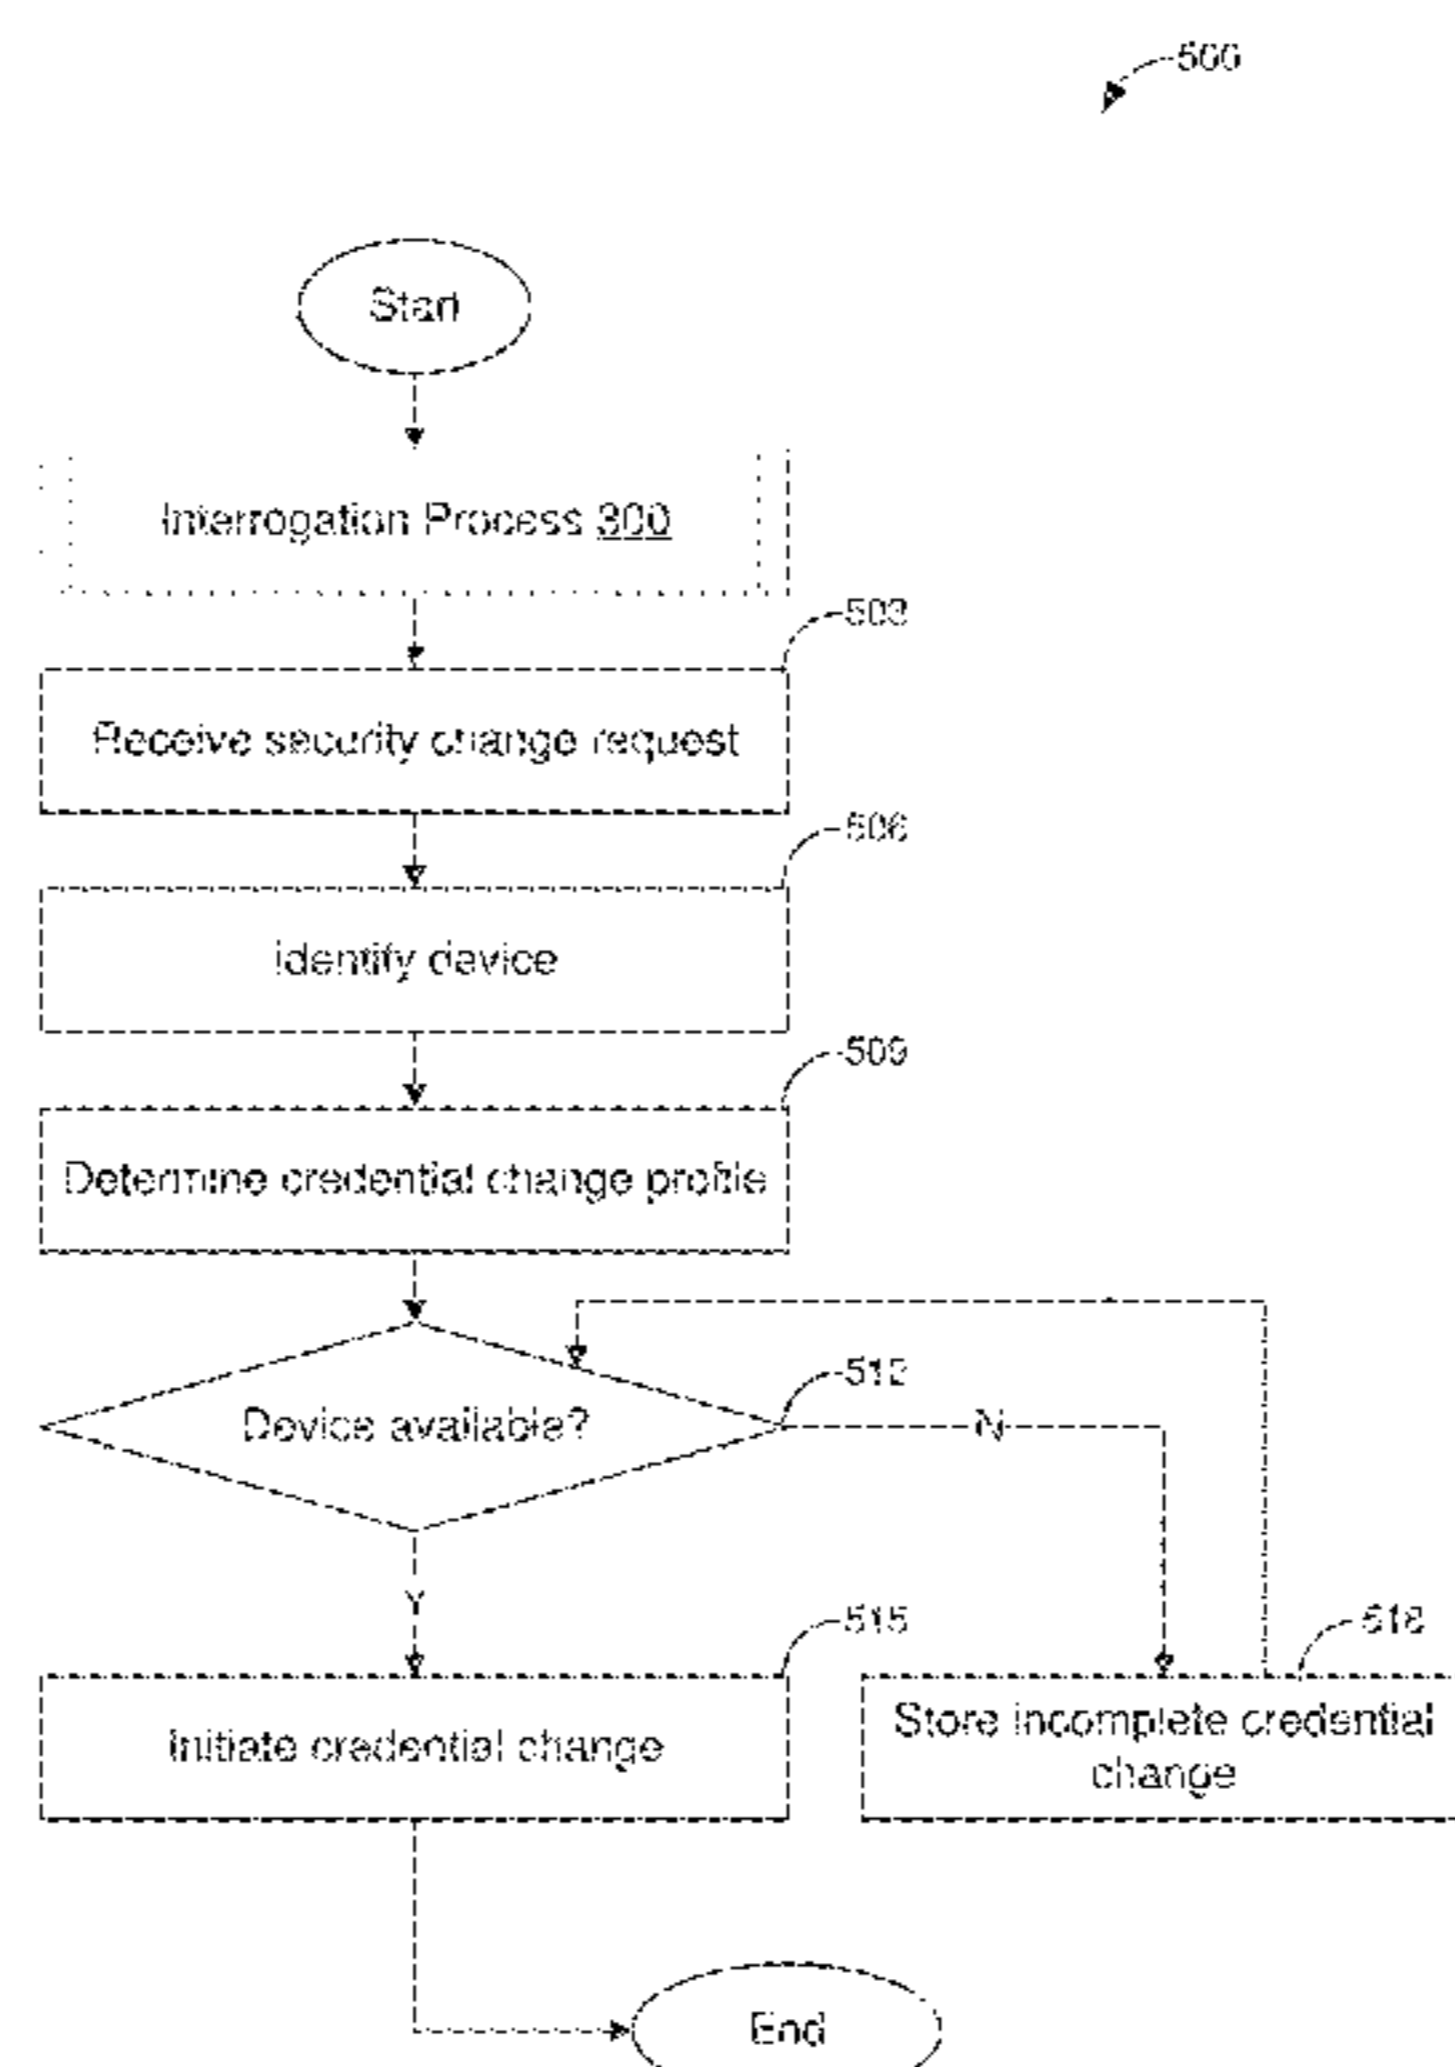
500

Start

Interrogation Process 300

503

Receive security change request

506

Identify device

509

Determine credential change profile

512

Device available?

N

Y

515

Initiate credential change

518

Store incomplete credential change

End